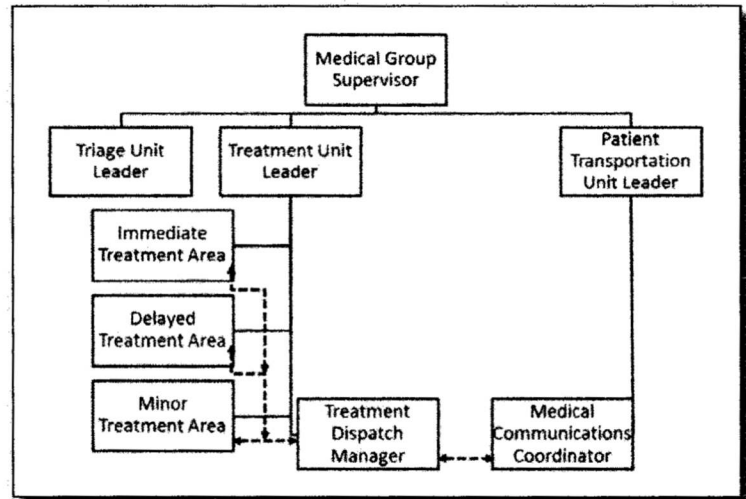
Medical Group Supervisor

Triage Unit Leader

Treatment Unit Leader

Patient Transportation Unit Leader

Immediate Treatment Area

Delayed Treatment Area

Minor Treatment Area

Treatment Dispatch Manager

Medical Communications Coordinator